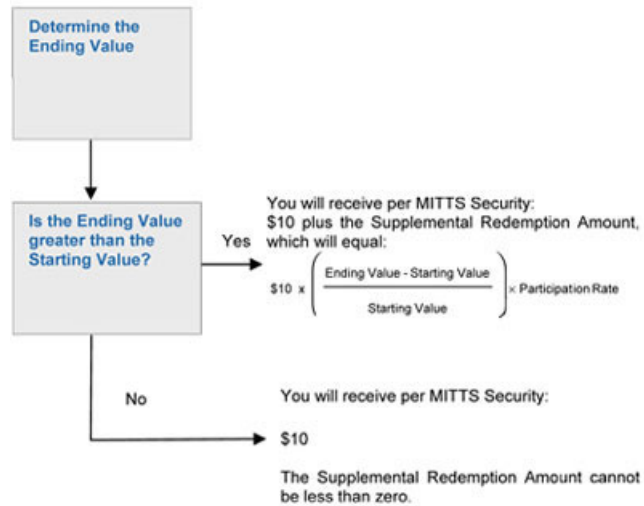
Determine the Ending Value

Is the Ending Value greater than the Starting Value?

Yes

You will receive per MITTS Security:
$10 plus the Supplemental Redemption Amount, which will equal:

$\$10 \times \left( \frac{\text{Ending Value - Starting Value}}{\text{Starting Value}} \right) \times \text{Participation Rate}$

No

You will receive per MITTS Security:

$10

The Supplemental Redemption Amount cannot be less than zero.